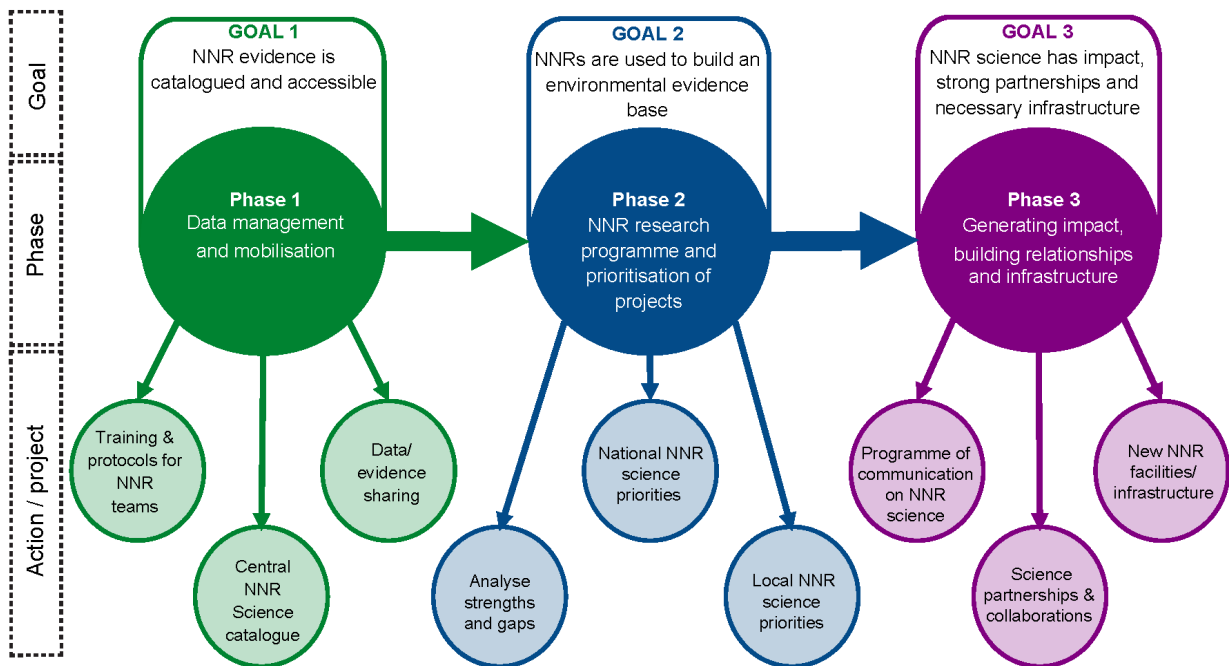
Goal

Phase

Action / project

GOAL 1
NNR evidence is catalogued and accessible

Phase 1
Data management and mobilisation

Training & protocols for NNR teams

Central NNR Science catalogue

Data/ evidence sharing

GOAL 2
NNRs are used to build an environmental evidence base

Phase 2
NNR research programme and prioritisation of projects

Analyse strengths and gaps

National NNR science priorities

Local NNR science priorities

GOAL 3
NNR science has impact, strong partnerships and necessary infrastructure

Phase 3
Generating impact, building relationships and infrastructure

Programme of communication on NNR science

Science partnerships & collaborations

New NNR facilities/ infrastructure